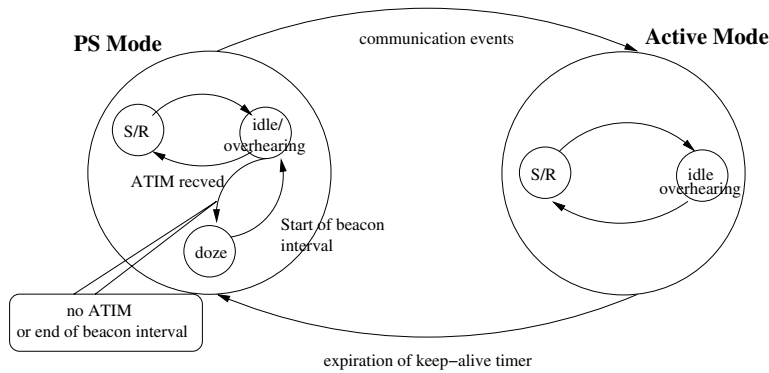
PS Mode

communication events

Active Mode

S/R

idle/ overhearing

ATIM recved

Start of beacon interval

doze

no ATIM or end of beacon interval

S/R

idle overhearing

expiration of keep−alive timer